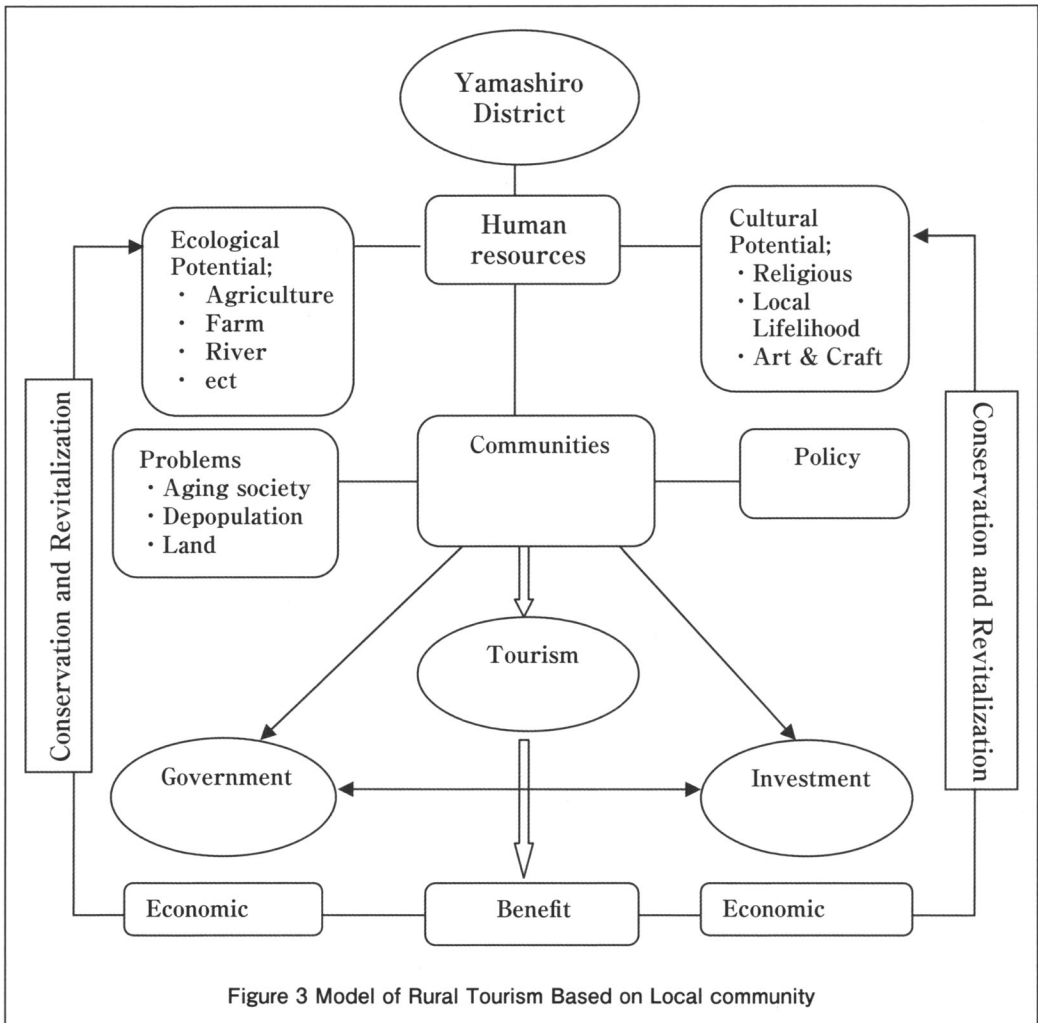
Yamashiro District

Human resources

Ecological Potential;
・ Agriculture
・ Farm
・ River
・ ect

Cultural Potential;
・Religious
・Local Lifelihood
・Art & Craft

Conservation and Revitalization

Conservation and Revitalization

Problems
・Aging society
・Depopulation
・Land

Communities

Policy

Tourism

Government

Investment

Economic

Benefit

Economic

Figure 3 Model of Rural Tourism Based on Local community